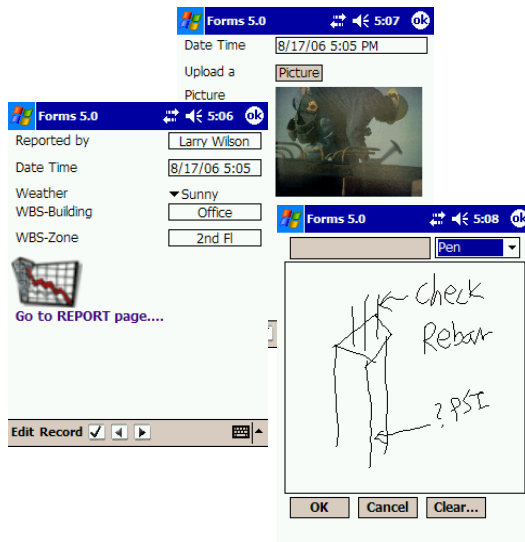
Forms 5.0 5:07 ok
Date Time 8/17/06 5:05 PM
Upload a Picture
Picture

Forms 5.0 5:06 ok
Reported by Larry Wilson
Date Time 8/17/06 5:05
Weather Sunny
WBS-Building Office
WBS-Zone 2nd Fl
Go to REPORT page....
Edit Record

Forms 5.0 5:08 ok
Pen
Check
Rebar
? PSI
OK Cancel Clear...